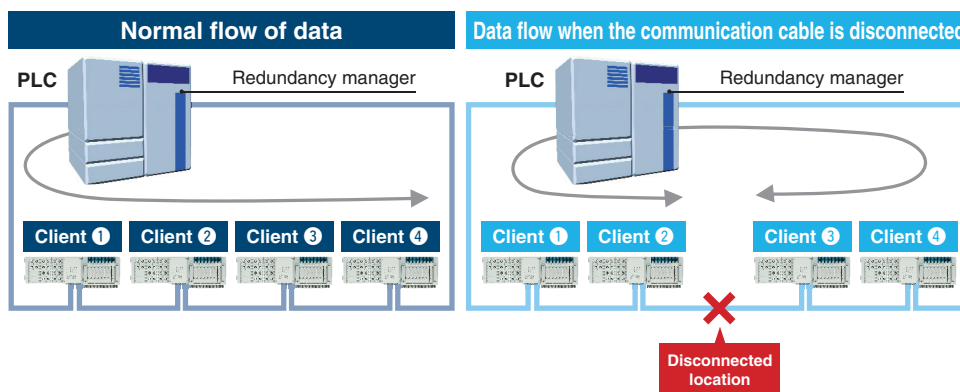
Normal flow of data

PLC

Redundancy manager

Client ❶ Client ❷ Client ❸ Client ❹

Data flow when the communication cable is disconnected

PLC

Redundancy manager

Client ❶ Client ❷ Client ❸ Client ❹

Disconnected location